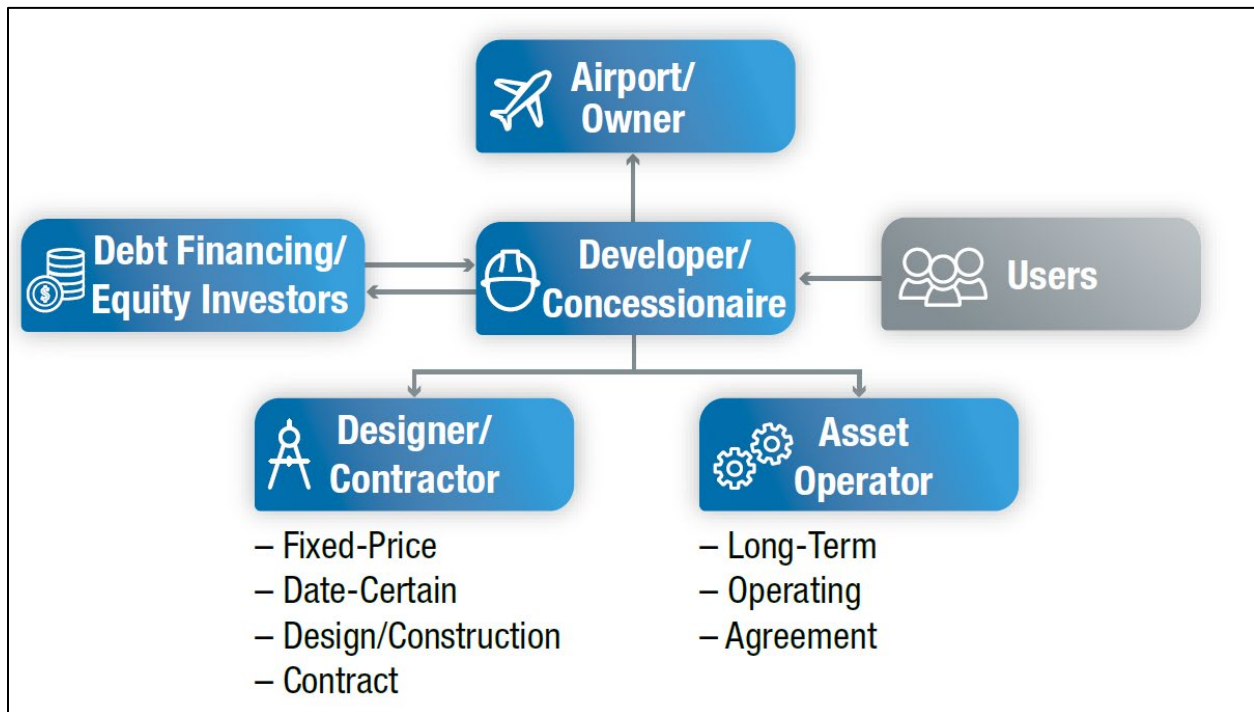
Airport/ Owner

Debt Financing/ Equity Investors

Developer/ Concessionaire

Users

Designer/ Contractor

– Fixed-Price
– Date-Certain
– Design/Construction
– Contract

Asset Operator

– Long-Term
– Operating
– Agreement